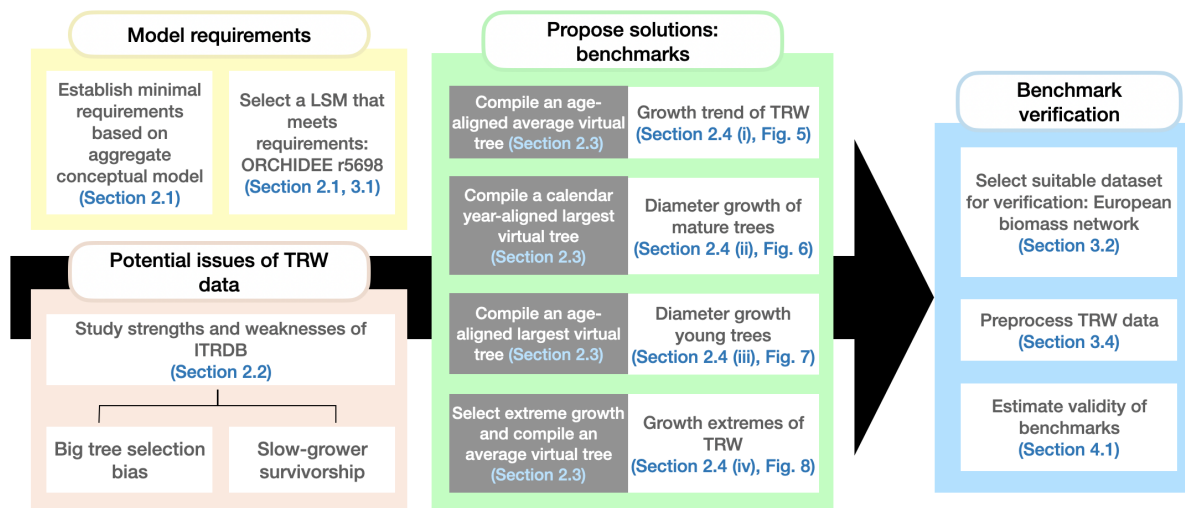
Model requirements

Establish minimal requirements based on aggregate conceptual model (Section 2.1)

Select a LSM that meets requirements: ORCHIDEE r5698 (Section 2.1, 3.1)

Potential issues of TRW data

Study strengths and weaknesses of ITRDB (Section 2.2)

Big tree selection bias

Slow-grower survivorship

Propose solutions: benchmarks

Compile an age-aligned average virtual tree (Section 2.3)

Growth trend of TRW (Section 2.4 (i), Fig. 5)

Compile a calendar year-aligned largest virtual tree (Section 2.3)

Diameter growth of mature trees (Section 2.4 (ii), Fig. 6)

Compile an age-aligned largest virtual tree (Section 2.3)

Diameter growth young trees (Section 2.4 (iii), Fig. 7)

Select extreme growth and compile an average virtual tree (Section 2.3)

Growth extremes of TRW (Section 2.4 (iv), Fig. 8)

Benchmark verification

Select suitable dataset for verification: European biomass network (Section 3.2)

Preprocess TRW data (Section 3.4)

Estimate validity of benchmarks (Section 4.1)